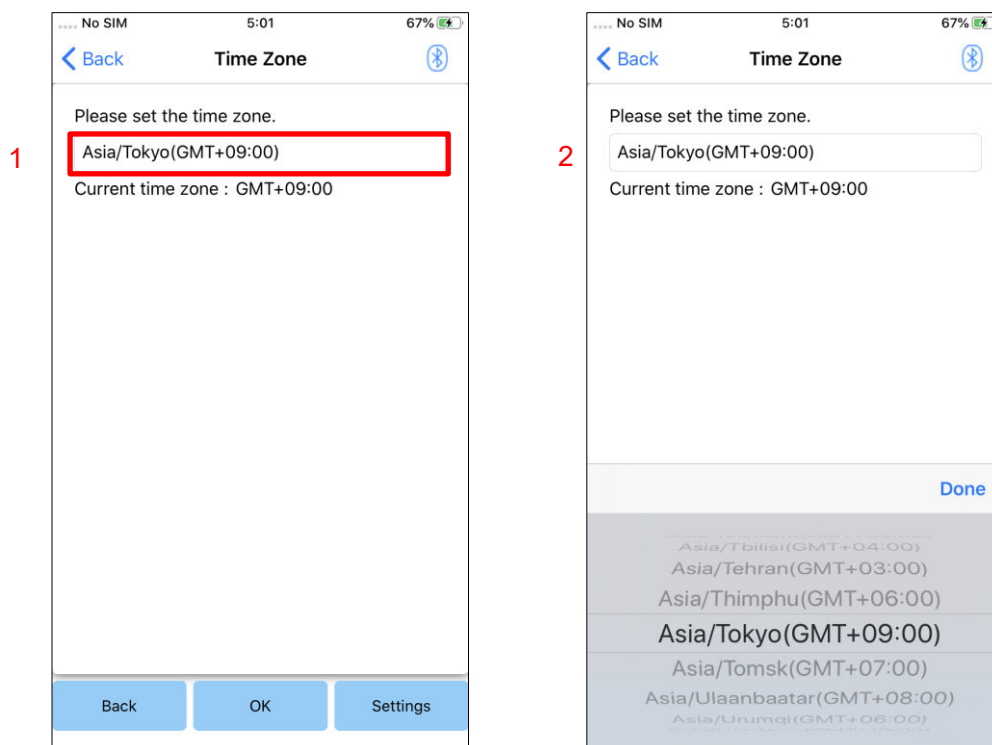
No SIM 5:01 67%

Back Time Zone

Please set the time zone.

1

Asia/Tokyo(GMT+09:00)

Current time zone : GMT+09:00

Back OK Settings

No SIM 5:01 67%

Back Time Zone

Please set the time zone.

2

Asia/Tokyo(GMT+09:00)

Current time zone : GMT+09:00

Done

Asia/Tbilisi(GMT+04:00)
Asia/Tehran(GMT+03:00)
Asia/Thimphu(GMT+06:00)
Asia/Tokyo(GMT+09:00)
Asia/Tomsk(GMT+07:00)
Asia/Ulaanbaatar(GMT+08:00)
Asia/Urumqi(GMT+06:00)